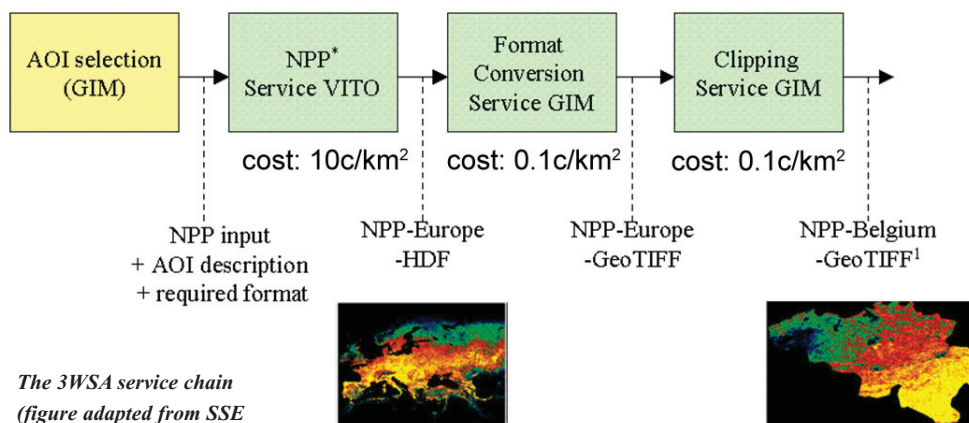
AOI selection (GIM)

NPP* Service VITO

Format Conversion Service GIM

Clipping Service GIM

cost: 10c/km$^2$

cost: 0.1c/km$^2$

cost: 0.1c/km$^2$

NPP input + AOI description + required format

NPP-Europe -HDF

NPP-Europe -GeoTIFF

NPP-Belgium -GeoTIFF$^1$

The 3WSA service chain (figure adapted from SSE